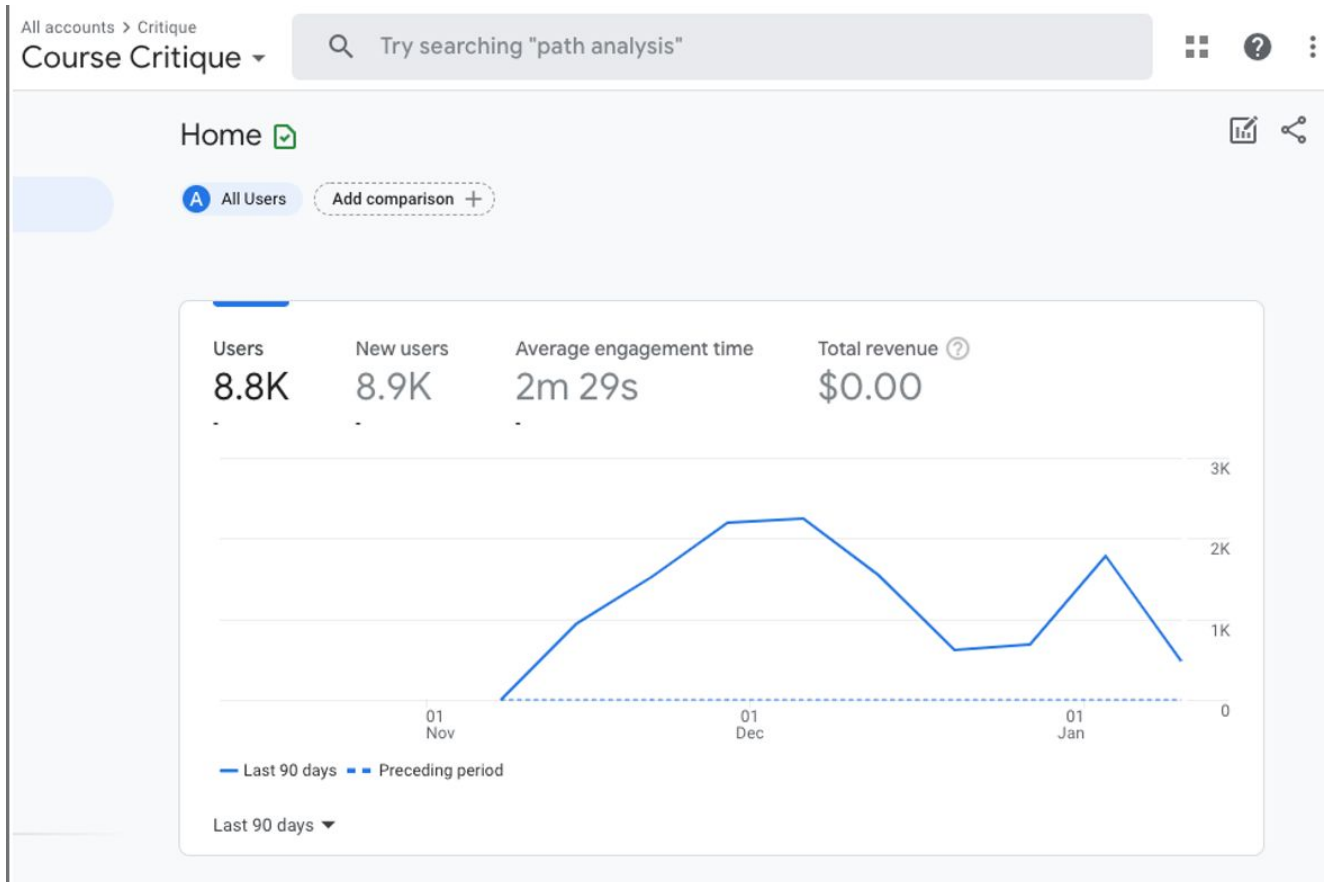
All accounts > Critique
Course Critique

Try searching "path analysis"

Home

A All Users
Add comparison +

Users
8.8K
-

New users
8.9K
-

Average engagement time
2m 29s
-

Total revenue
$0.00

3K
2K
1K
0

01
Nov

01
Dec

01
Jan

Last 90 days
Preceding period

Last 90 days